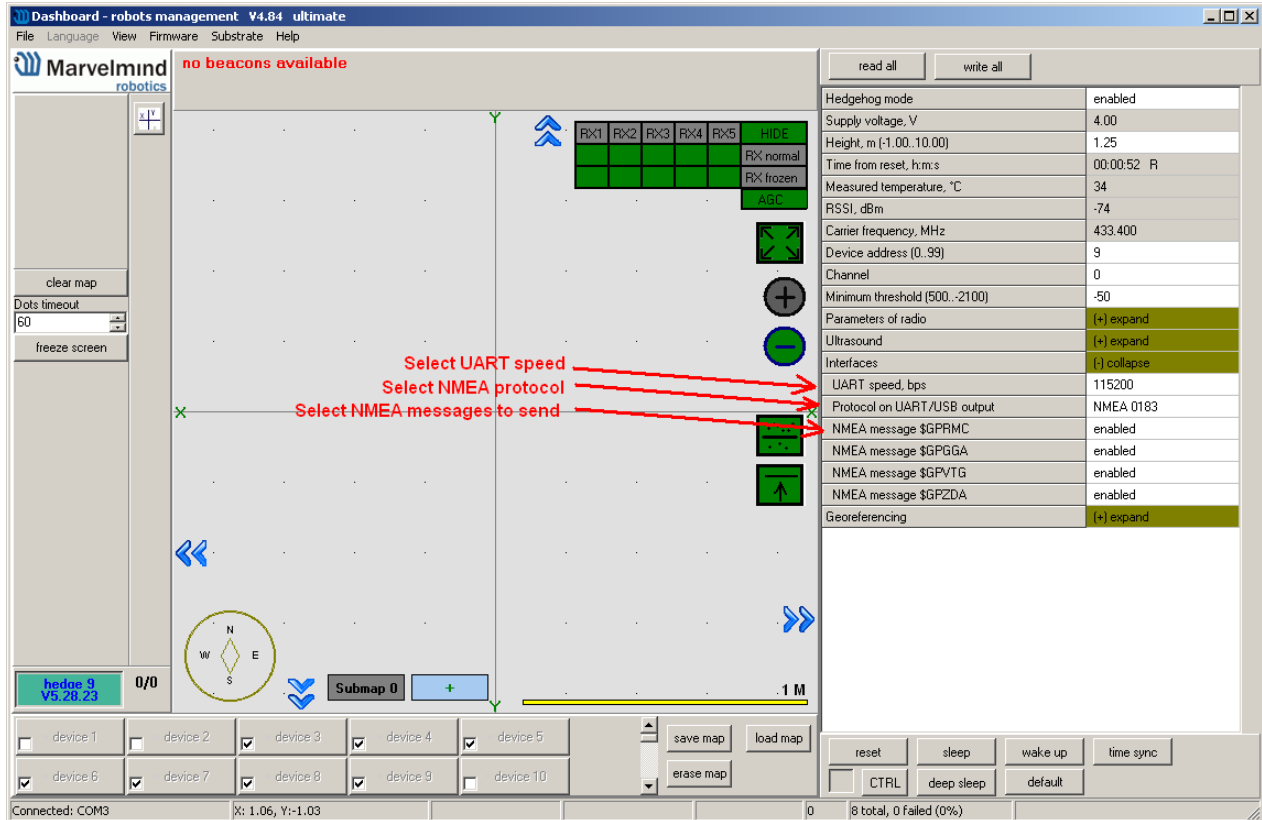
Dashboard - robots management V4.84 ultimate

File Language View Firmware Substrate Help

Marvelmind robotics

no beacons available

clear map
Dots timeout
60
freeze screen

Y
RX1 RX2 RX3 RX4 RX5 HIDE
RX normal
RX frozen
AGC

Select UART speed
Select NMEA protocol
Select NMEA messages to send

X
X
N
W E
S
Y
hedge 9 V5.28.23
0/0
Submap 0
+
1 M

read all
write all

| | |
|---|---|
| Hedgehog mode | enabled |
| Supply voltage, V | 4.00 |
| Height, m (-1.00..10.00) | 1.25 |
| Time from reset, h:m:s | 00:00:52 R |
| Measured temperature, °C | 34 |
| RSSI, dBm | -74 |
| Carrier frequency, MHz | 433.400 |
| Device address (0..99) | 9 |
| Channel | 0 |
| Minimum threshold (500..-2100) | -50 |
| Parameters of radio | (+) expand |
| Ultrasound | (+) expand |
| Interfaces | (-) collapse |
| UART speed, bps | 115200 |
| Protocol on UART/USB output | NMEA 0183 |
| NMEA message $GPRMC | enabled |
| NMEA message $GPGGA | enabled |
| NMEA message $GPVTG | enabled |
| NMEA message $GPZDA | enabled |
| Georeferencing | (+) expand |

device 1 device 2 device 3 device 4 device 5
device 6 device 7 device 8 device 9 device 10
save map load map
erase map

reset sleep wake up time sync
CTRL deep sleep default

Connected: COM3 X: 1.06, Y:-1.03 0 8 total, 0 failed (0%)